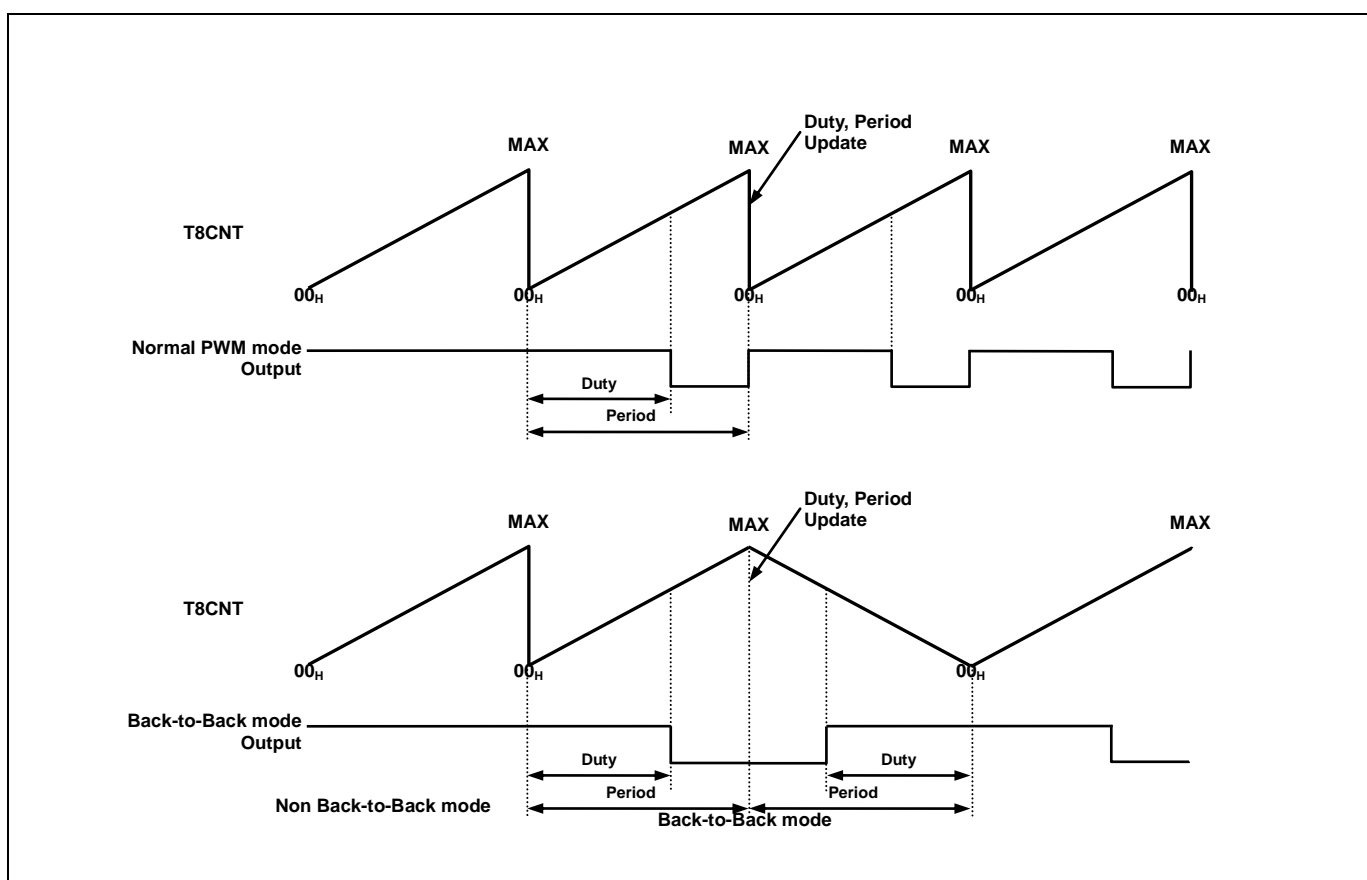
MAX

Duty, Period Update

MAX

MAX

MAX

T8CNT

$00_H$ $00_H$ $00_H$ $00_H$ $00_H$

Normal PWM mode Output

Duty

Period

MAX

Duty, Period Update

MAX

MAX

T8CNT

$00_H$ $00_H$ $00_H$

Back-to-Back mode Output

Duty

Duty

Period

Period

Non Back-to-Back mode

Back-to-Back mode